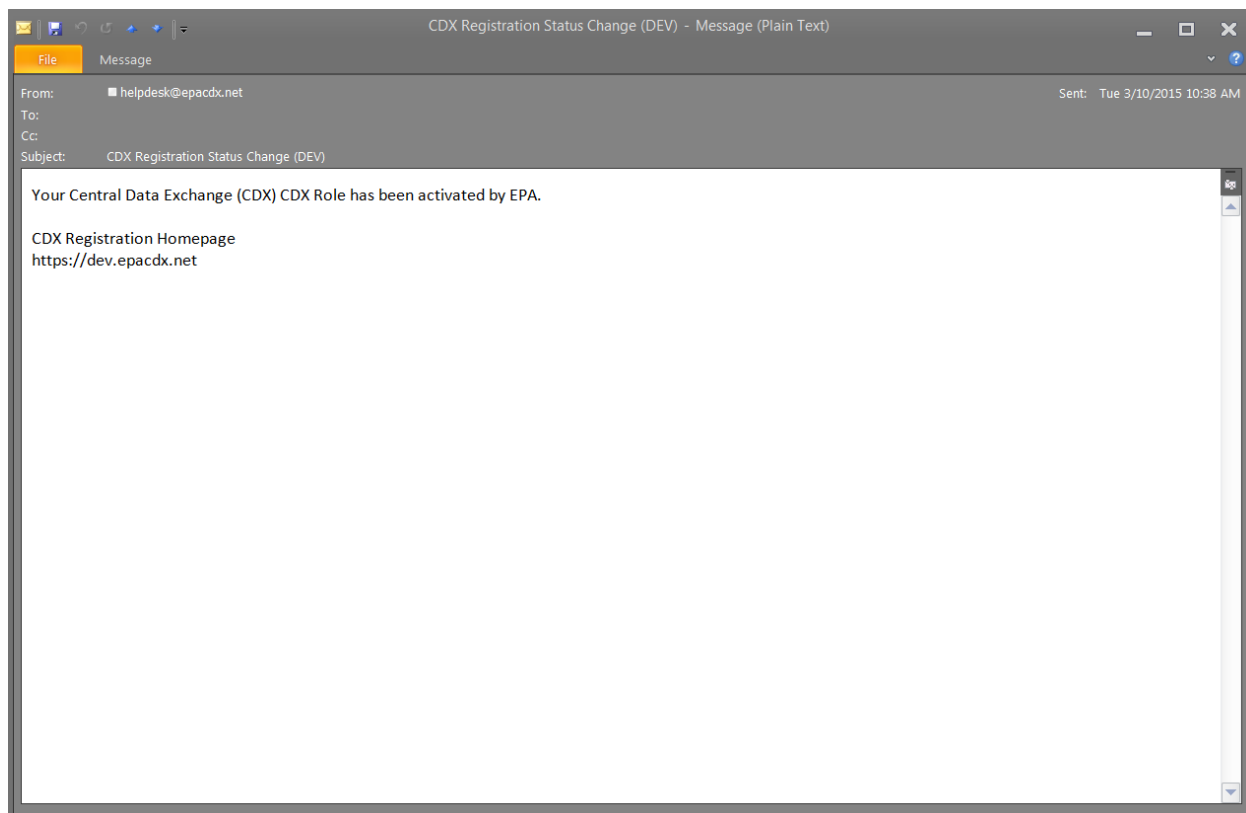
CDX Registration Status Change (DEV) - Message (Plain Text)

File
Message

From: helpdesk@epacdx.net
Sent: Tue 3/10/2015 10:38 AM
To:
Cc:
Subject: CDX Registration Status Change (DEV)

Your Central Data Exchange (CDX) CDX Role has been activated by EPA.

CDX Registration Homepage
https://dev.epacdx.net